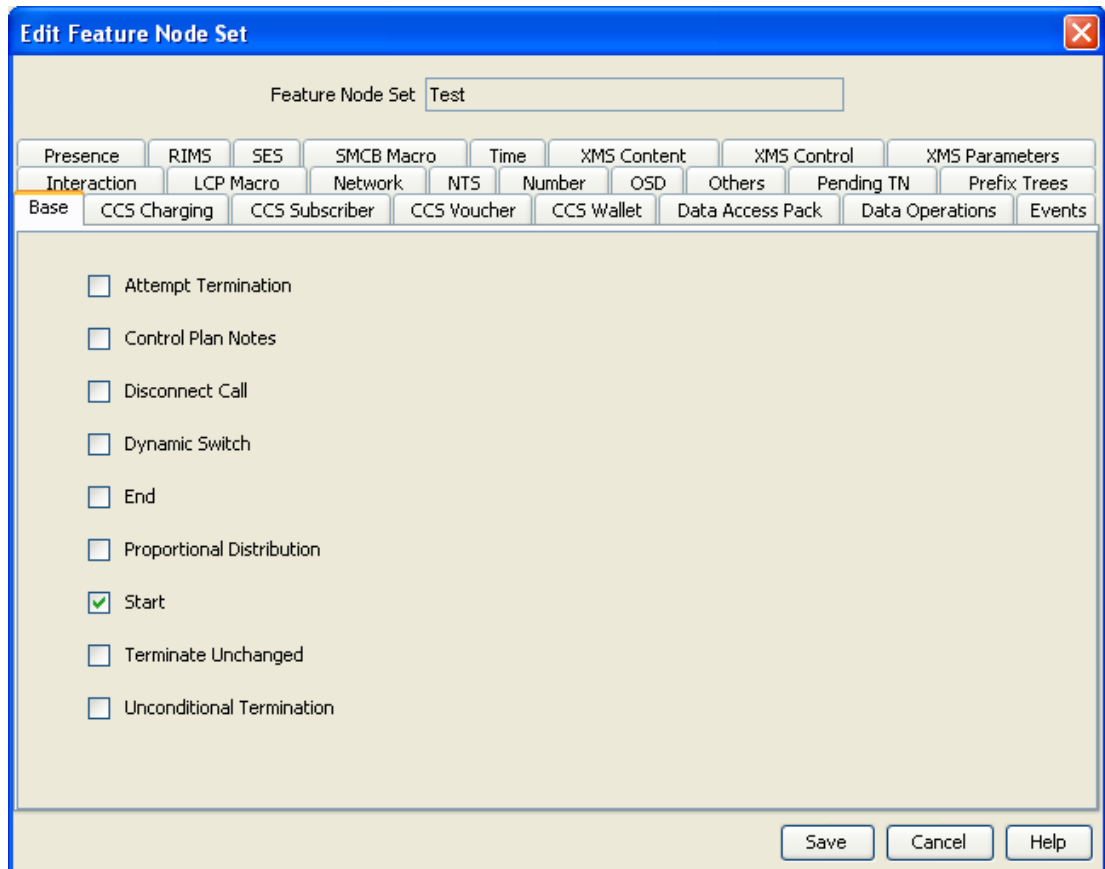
Edit Feature Node Set

Feature Node Set Test

Presence RIMS SES SMCB Macro Time XMS Content XMS Control XMS Parameters
Interaction LCP Macro Network NTS Number OSD Others Pending TN Prefix Trees
Base CCS Charging CCS Subscriber CCS Voucher CCS Wallet Data Access Pack Data Operations Events

Attempt Termination

Control Plan Notes

Disconnect Call

Dynamic Switch

End

Proportional Distribution

Start

Terminate Unchanged

Unconditional Termination

Save Cancel Help